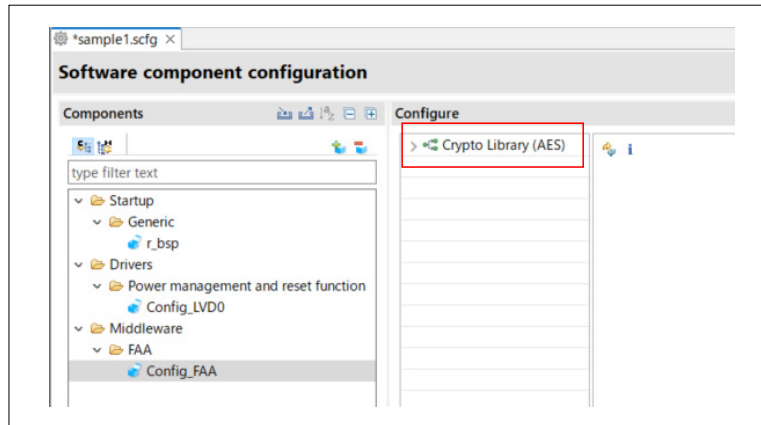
*sample1.scfg ×

Software component configuration

Components

Configure

type filter text

Startup
Generic
r_bsp
Drivers
Power management and reset function
Config_LVD0
Middleware
FAA
Config_FAA

Crypto Library (AES)

i